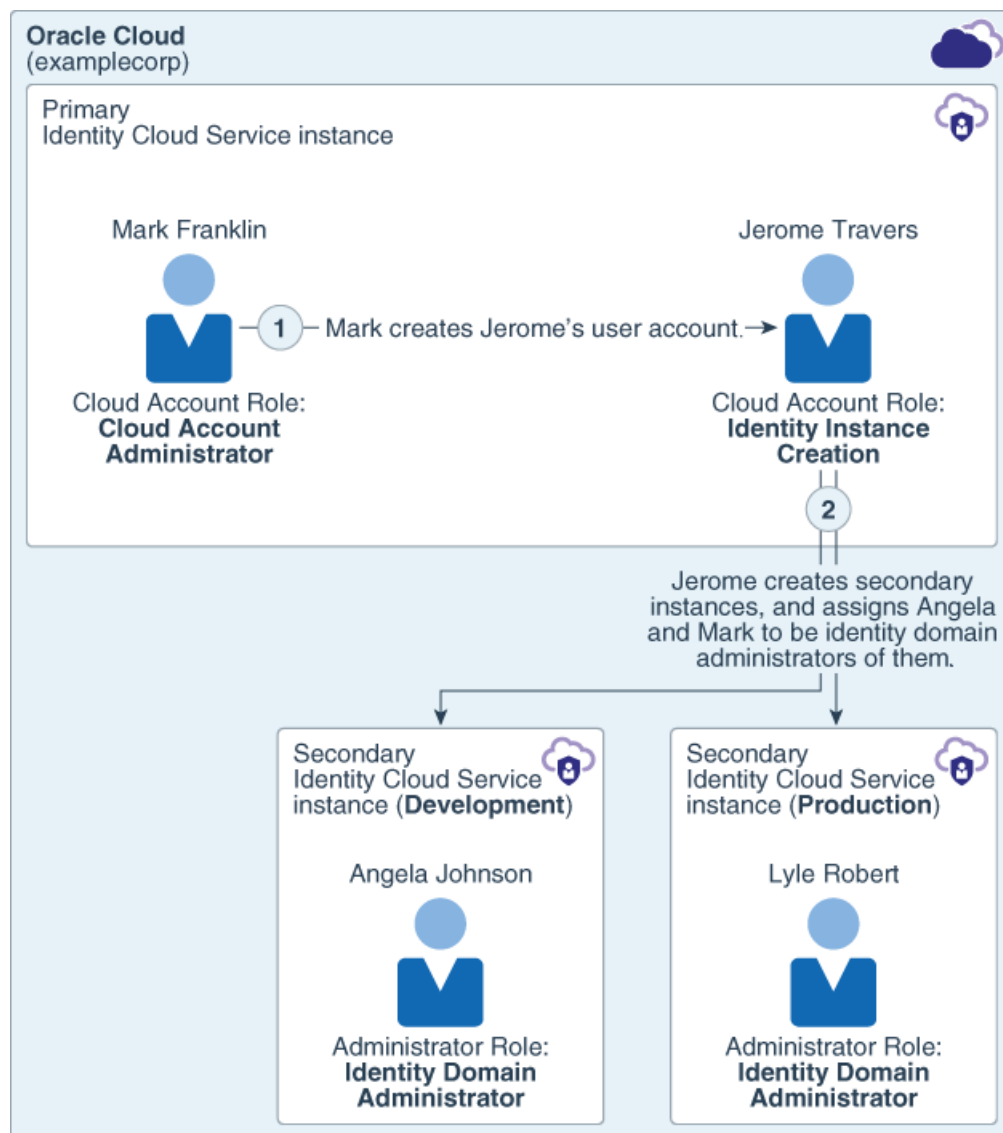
Oracle Cloud
(examplecorp)

Primary
Identity Cloud Service instance

Mark Franklin

1 Mark creates Jerome's user account.

Jerome Travers

Cloud Account Role:
**Cloud Account Administrator**

Cloud Account Role:
**Identity Instance Creation**

2

Jerome creates secondary instances, and assigns Angela and Mark to be identity domain administrators of them.

Secondary
Identity Cloud Service instance (**Development**)

Angela Johnson

Administrator Role:
**Identity Domain Administrator**

Secondary
Identity Cloud Service instance (**Production**)

Lyle Robert

Administrator Role:
**Identity Domain Administrator**